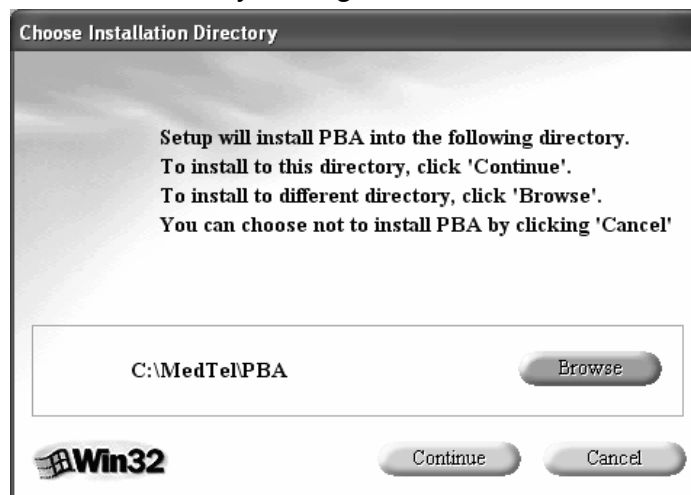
Choose Installation Directory

Setup will install PBA into the following directory.
To install to this directory, click 'Continue'.
To install to different directory, click 'Browse'.
You can choose not to install PBA by clicking 'Cancel'

C:\MedTel\PBA

Browse

Win32

Continue

Cancel